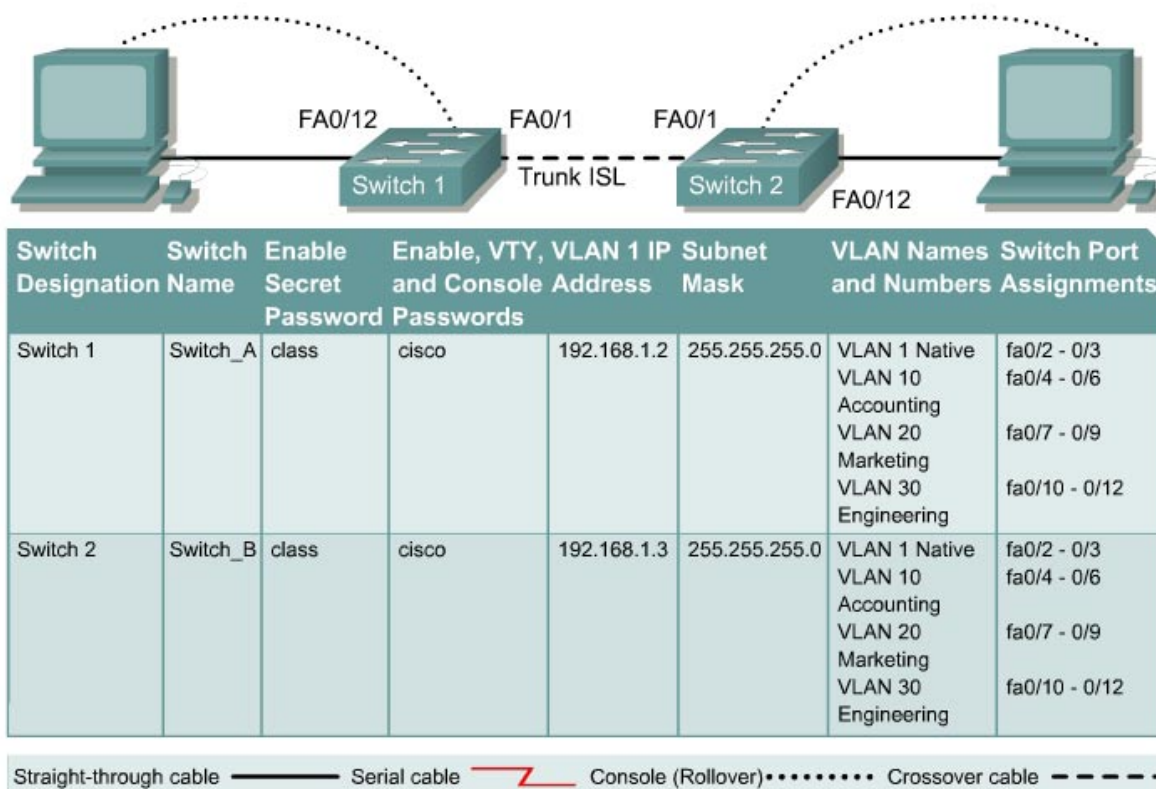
FA0/12 FA0/1 FA0/1

Switch 1 Trunk ISL Switch 2

FA0/12

| Switch Designation | Switch Name | Enable Secret Password | Enable, VTY, and Console Passwords | VLAN 1 IP Address | Subnet Mask | VLAN Names and Numbers | Switch Port Assignments |
|---|---|---|---|---|---|---|---|
| Switch 1 | Switch_A | class | cisco | 192.168.1.2 | 255.255.255.0 | VLAN 1 Native<br>VLAN 10 Accounting<br>VLAN 20 Marketing<br>VLAN 30 Engineering | fa0/2 - 0/3<br>fa0/4 - 0/6<br>fa0/7 - 0/9<br>fa0/10 - 0/12 |
| Switch 2 | Switch_B | class | cisco | 192.168.1.3 | 255.255.255.0 | VLAN 1 Native<br>VLAN 10 Accounting<br>VLAN 20 Marketing<br>VLAN 30 Engineering | fa0/2 - 0/3<br>fa0/4 - 0/6<br>fa0/7 - 0/9<br>fa0/10 - 0/12 |

Straight-through cable Serial cable Console (Rollover) Crossover cable